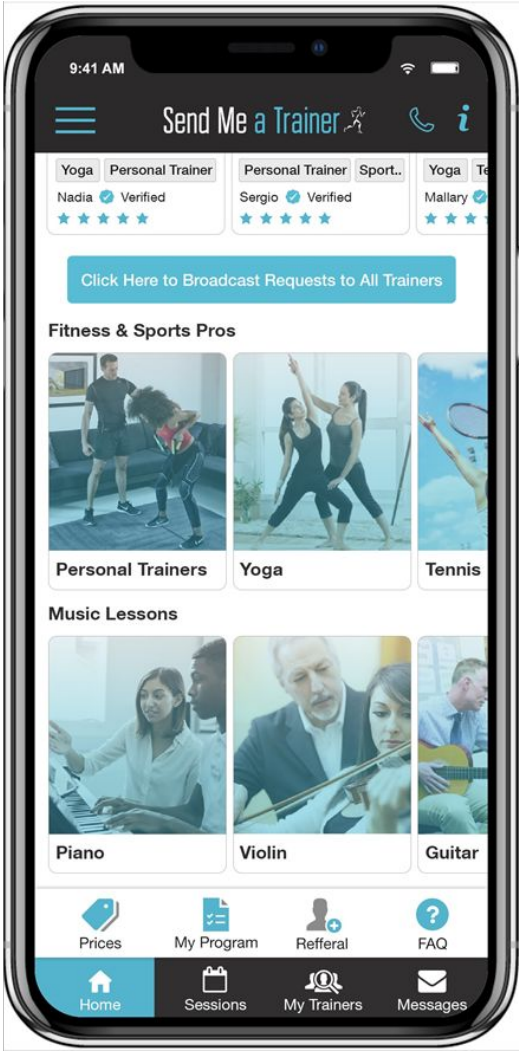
9:41 AM

Send Me a Trainer

Yoga Personal Trainer
Nadia Verified

Personal Trainer Sport..
Sergio Verified

Yoga Te
Mallary

Click Here to Broadcast Requests to All Trainers

Fitness & Sports Pros

Personal Trainers
Yoga
Tennis

Music Lessons

Piano
Violin
Guitar

Prices
My Program
Refferal
FAQ

Home
Sessions
My Trainers
Messages